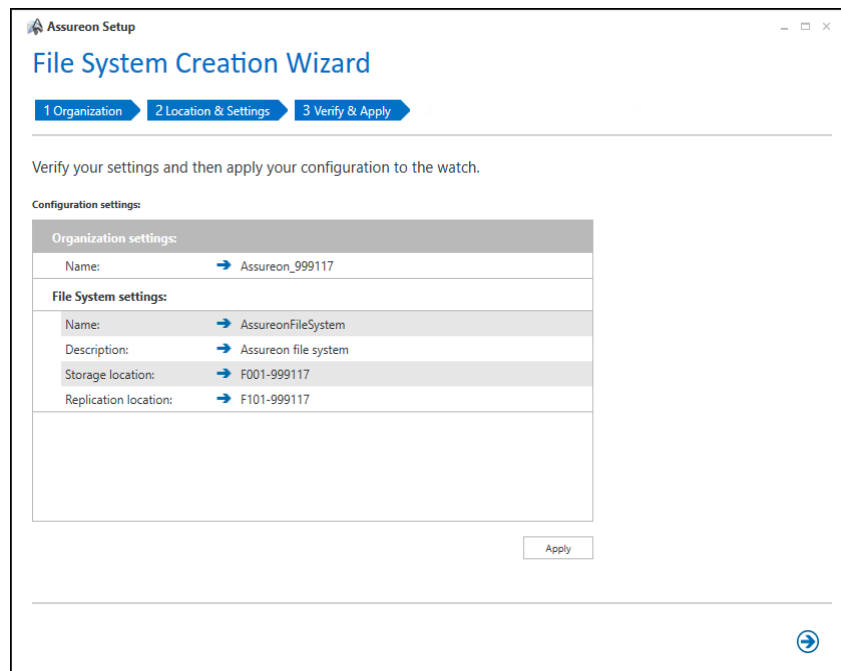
Assureon Setup

File System Creation Wizard

1 Organization
2 Location & Settings
3 Verify & Apply

Verify your settings and then apply your configuration to the watch.

Configuration settings:

Organization settings:

| | | |
|---|---|---|
| Name: | → | Assureon_999117 |

File System settings:

| | | |
|---|---|---|
| Name: | → | AssureonFileSystem |
| Description: | → | Assureon file system |
| Storage location: | → | F001-999117 |
| Replication location: | → | F101-999117 |

Apply